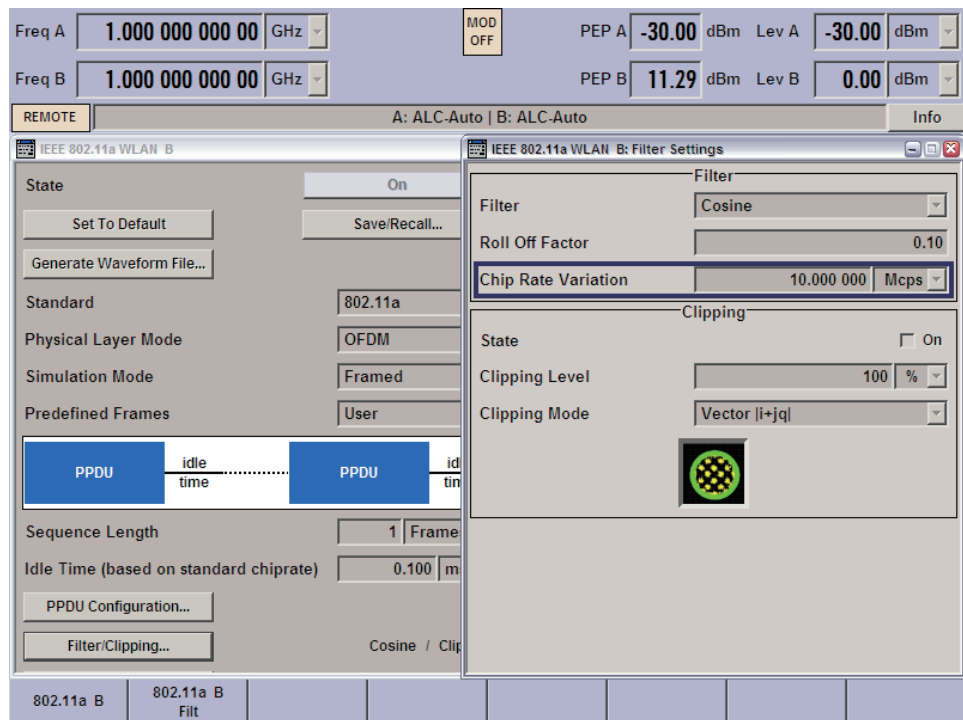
Freq A 1.000 000 000 00 GHz

MOD OFF

PEP A -30.00 dBm Lev A -30.00 dBm

Freq B 1.000 000 000 00 GHz

PEP B 11.29 dBm Lev B 0.00 dBm

REMOTE

A: ALC-Auto | B: ALC-Auto

Info

IEEE 802.11a WLAN B

State On

Set To Default

Save/Recall...

Generate Waveform File...

Standard 802.11a

Physical Layer Mode OFDM

Simulation Mode Framed

Predefined Frames User

PPDU idle time PPDU idl tim

Sequence Length 1 Frame

Idle Time (based on standard chiprate) 0.100 m

PPDU Configuration...

Filter/Clipping... Cosine / Clip

IEEE 802.11a WLAN B: Filter Settings

Filter

Filter Cosine

Roll Off Factor 0.10

Chip Rate Variation 10.000 000 Mcps

Clipping

State On

Clipping Level 100 %

Clipping Mode Vector |i+jq|

802.11a B

802.11a B Filt